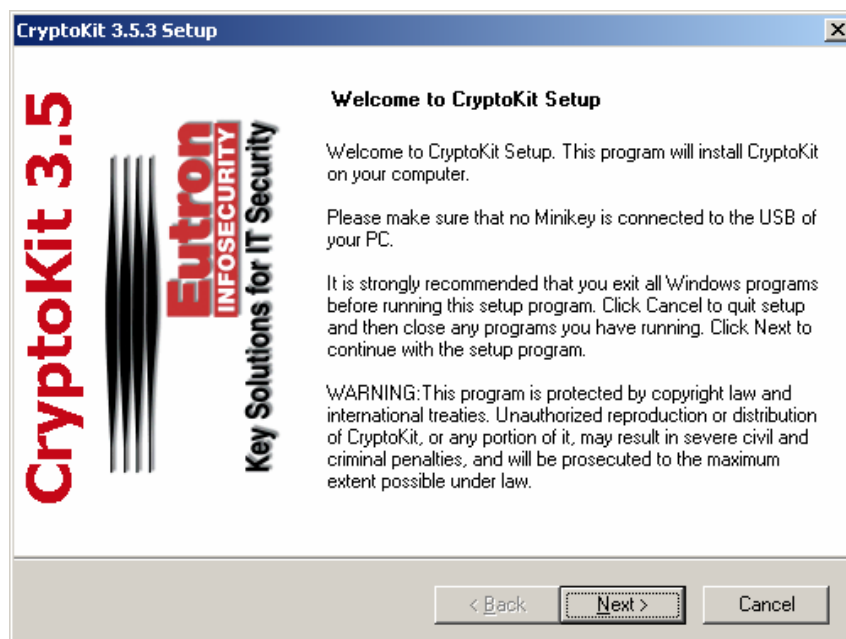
CryptoKit 3.5.3 Setup

CryptoKit 3.5

Eutron INFOSECURITY Key Solutions for IT Security

Welcome to CryptoKit Setup

Welcome to CryptoKit Setup. This program will install CryptoKit on your computer.

Please make sure that no Minikey is connected to the USB of your PC.

It is strongly recommended that you exit all Windows programs before running this setup program. Click Cancel to quit setup and then close any programs you have running. Click Next to continue with the setup program.

WARNING:This program is protected by copyright law and international treaties. Unauthorized reproduction or distribution of CryptoKit, or any portion of it, may result in severe civil and criminal penalties, and will be prosecuted to the maximum extent possible under law.

< Back Next > Cancel